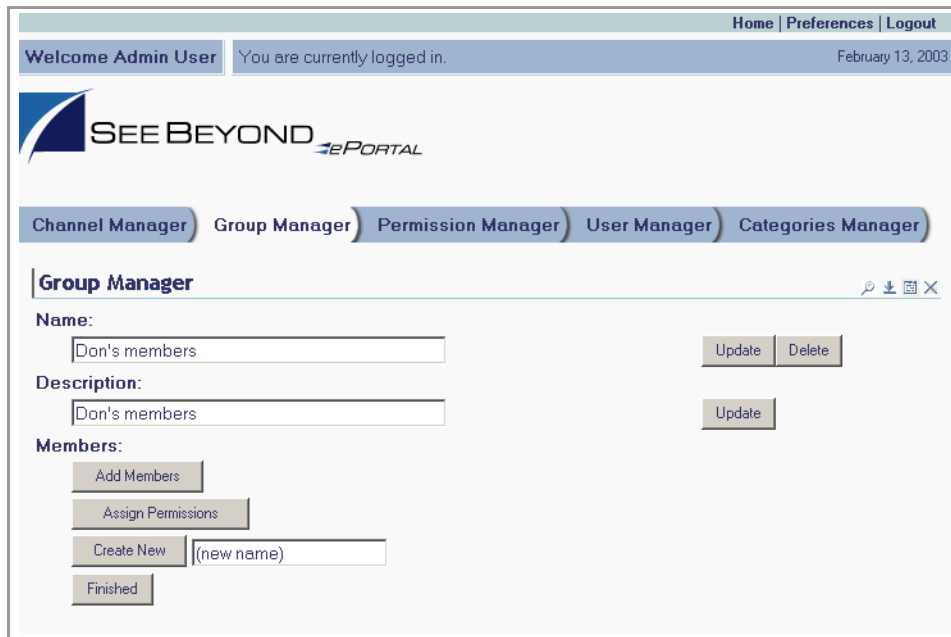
Home | Preferences | Logout

Welcome Admin User

You are currently logged in.

February 13, 2003

SEE BEYOND ePORTAL

Channel Manager
Group Manager
Permission Manager
User Manager
Categories Manager

Group Manager

Name:

Don's members

Update
Delete

Description:

Don's members

Update

Members:

Add Members

Assign Permissions

Create New
(new name)

Finished